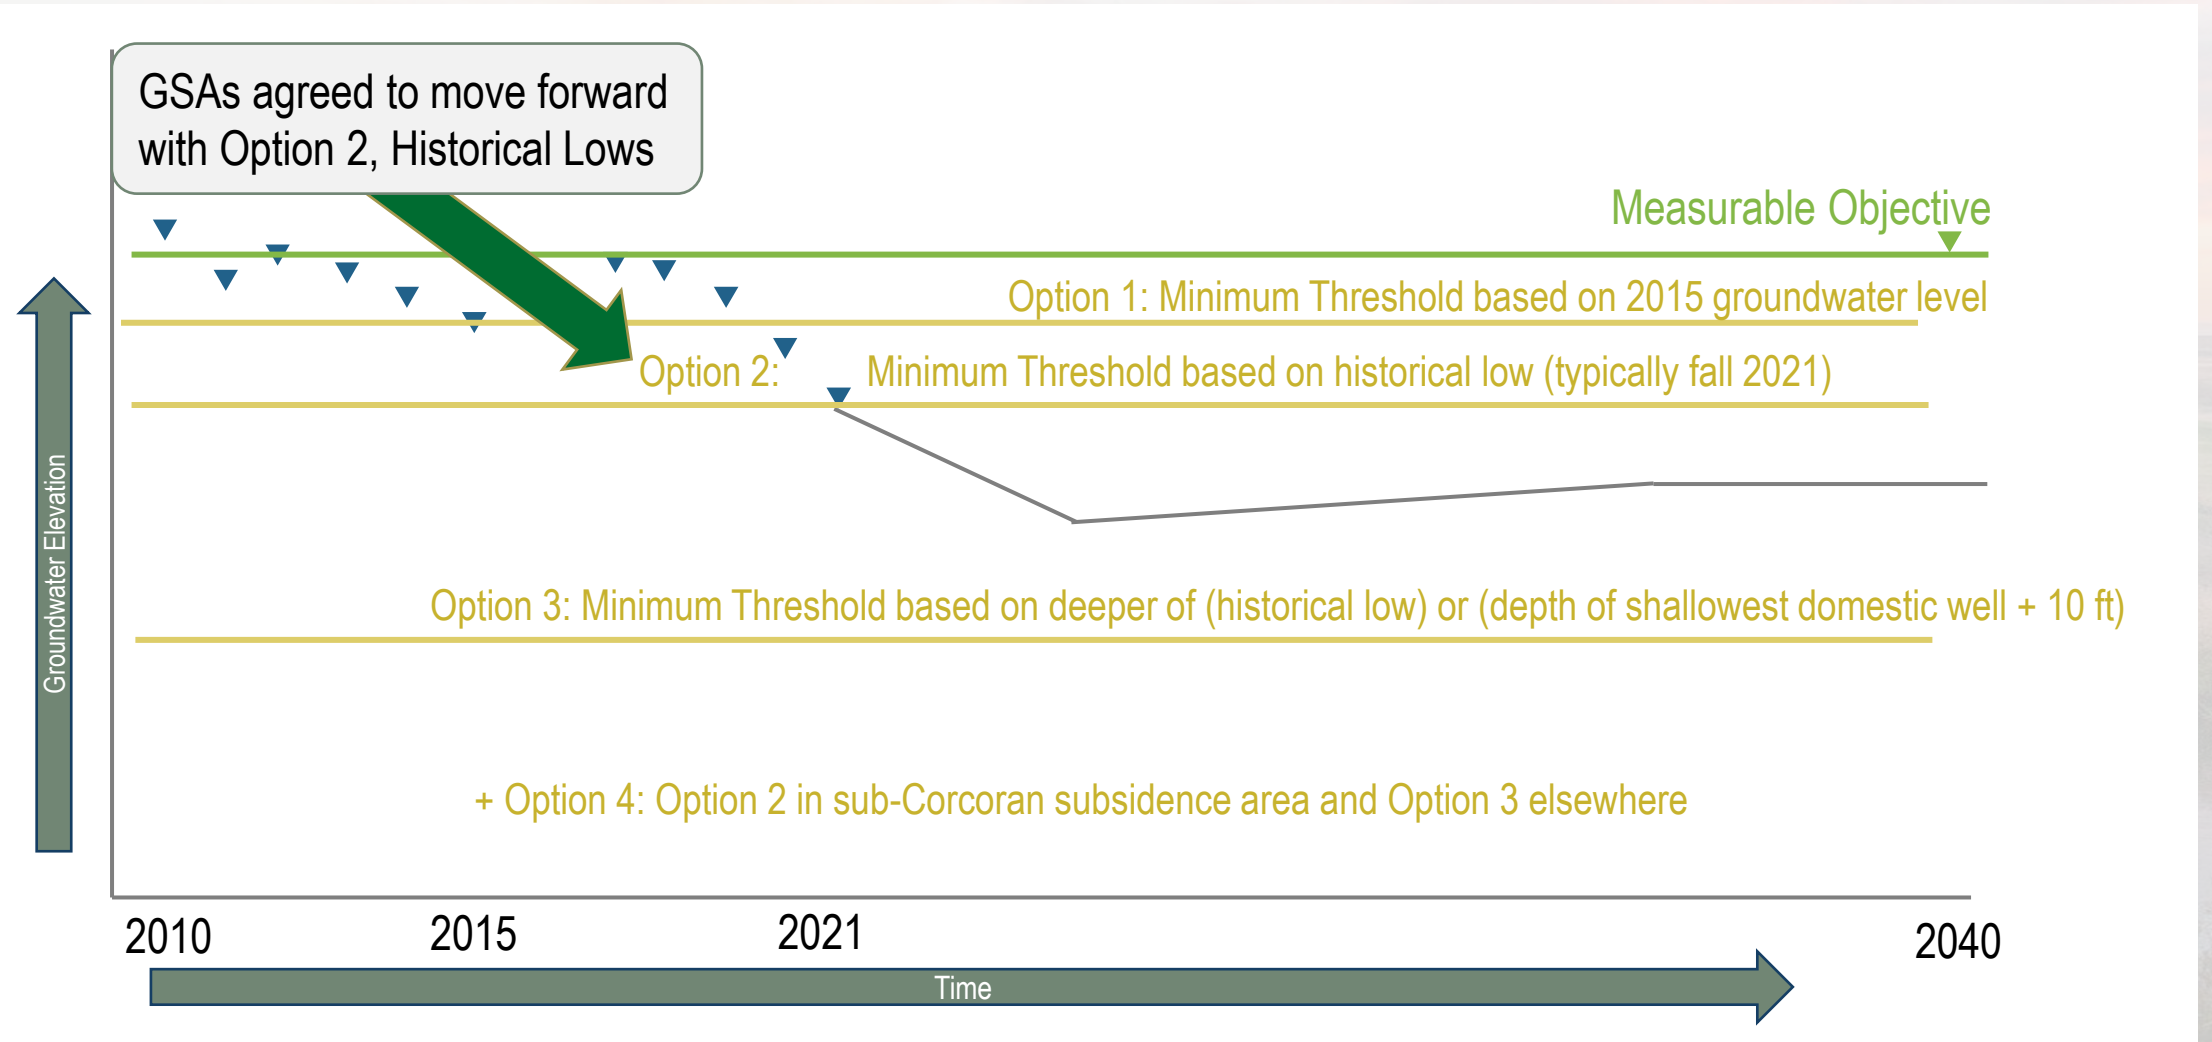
GSAs agreed to move forward with Option 2, Historical Lows

Measurable Objective

Option 1: Minimum Threshold based on 2015 groundwater level

Option 2: Minimum Threshold based on historical low (typically fall 2021)

Option 3: Minimum Threshold based on deeper of (historical low) or (depth of shallowest domestic well + 10 ft)

+ Option 4: Option 2 in sub-Corcoran subsidence area and Option 3 elsewhere

Groundwater Elevation

2010
2015
2021
2040

Time